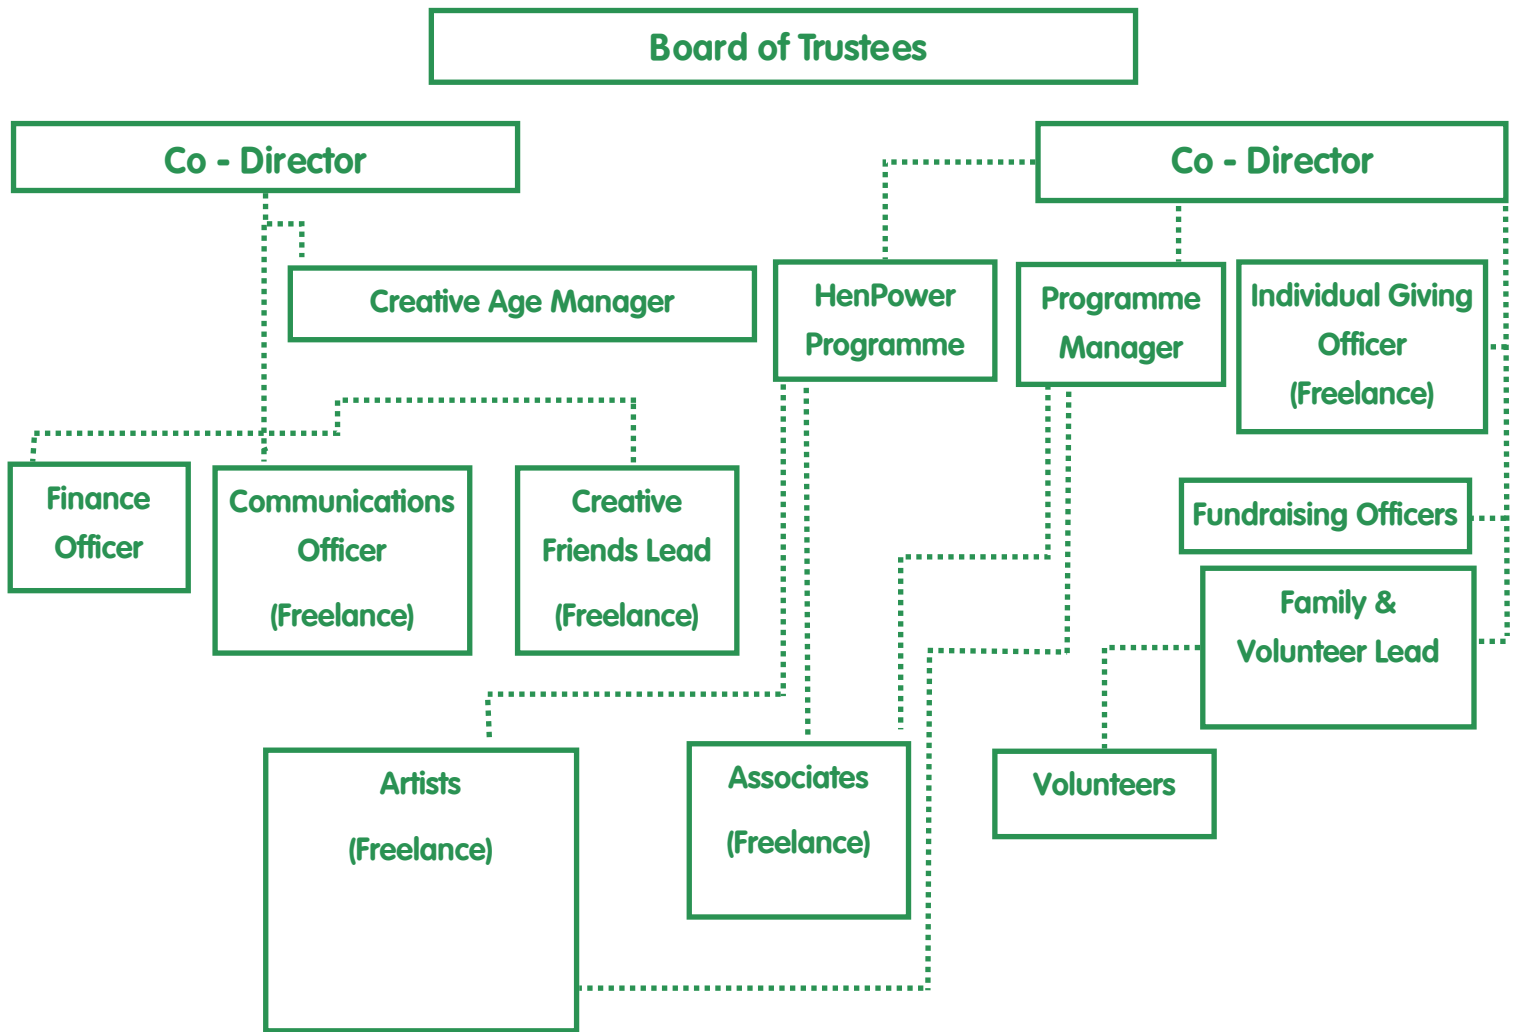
Board of Trustees

Co - Director

Co - Director

Creative Age Manager

HenPower Programme

Programme Manager

Individual Giving Officer (Freelance)

Finance Officer

Communications Officer (Freelance)

Creative Friends Lead (Freelance)

Fundraising Officers

Family & Volunteer Lead

Artists (Freelance)

Associates (Freelance)

Volunteers